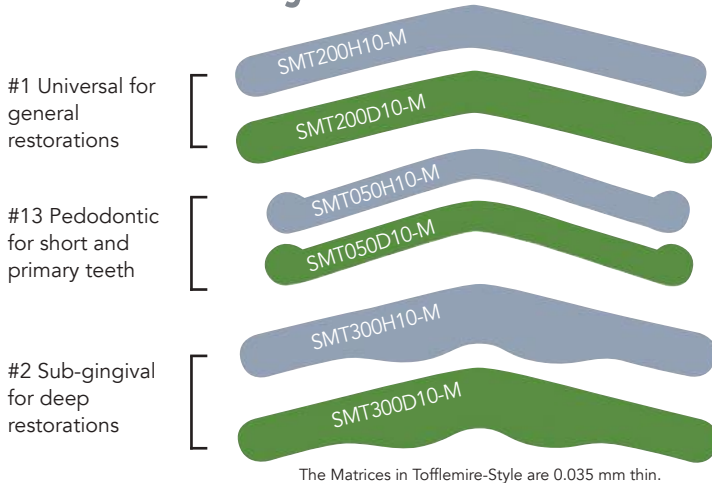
#1 Universal for general restorations

SMT200H10-M

SMT200D10-M

#13 Pedodontic for short and primary teeth

SMT050H10-M

SMT050D10-M

#2 Sub-gingival for deep restorations

SMT300H10-M

SMT300D10-M

The Matrices in Tofflemire-Style are 0.035 mm thin.